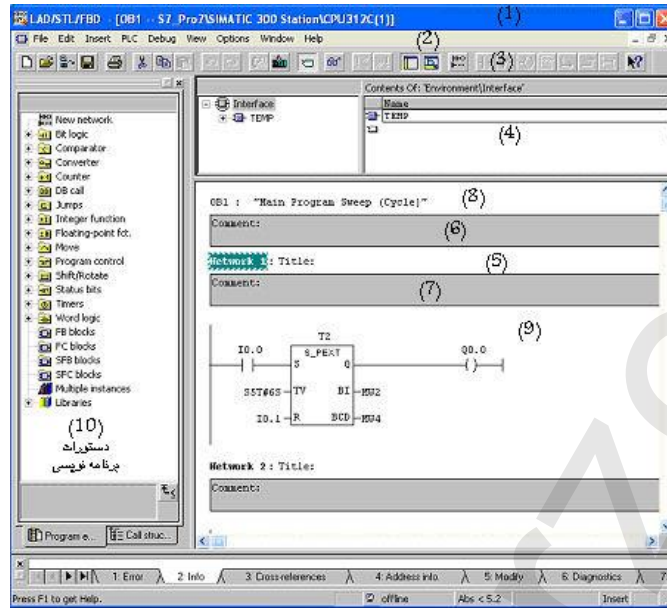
LAD/STL/FBD - [OB1 -- S7_Pro7\SIMATIC 300 Station\CPU312C(1)]
(1)
File Edit Insert PLC Debug View Options Window Help
(2)
(3)
Interface
TEMP
Contents Of: 'Environment\Interface'
Name
TEMP
(4)
New network
Bit logic
Comparator
Converter
Counter
DB call
Jumps
Integer function
Floating-point fct.
Move
Program control
Shift/Rotate
Status bits
Timers
Word logic
FB blocks
FC blocks
SFB blocks
SFC blocks
Multiple instances
Libraries
(10)
دستورات
برنامه نویسی
OB1 : "Main Program Sweep (Cycle)"
(8)
Comment:
(6)
Network 1: Title:
(5)
Comment:
(7)
(9)
T2
S_PEXT
I0.0
S
Q
Q0.0
S5T#6S
TV
BI
MW2
I0.1
R
BCD
MW4
Network 2 : Title:
Comment:
Program e...
Call struc...
1: Error
2: Info
3: Cross-references
4: Address info.
5: Modify
6: Diagnostics
Press F1 to get Help.
offline
Abs < 5.2
Insert